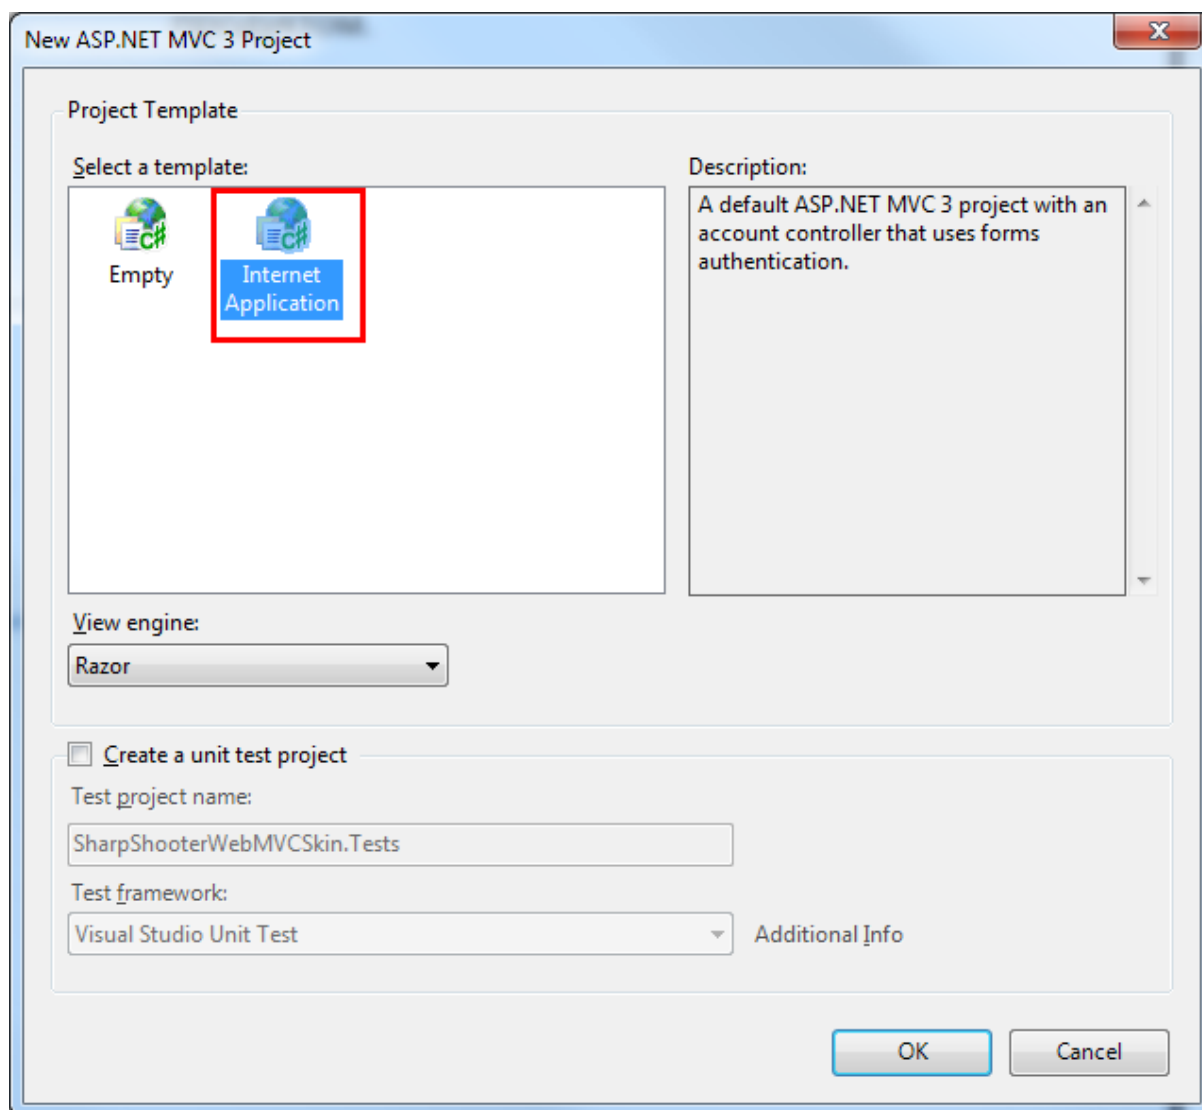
New ASP.NET MVC 3 Project

Project Template

Select a template:

Empty

Internet Application

Description:

A default ASP.NET MVC 3 project with an account controller that uses forms authentication.

View engine:

Razor

Create a unit test project

Test project name:

SharpShooterWebMVCSkin.Tests

Test framework:

Visual Studio Unit Test

Additional Info

OK

Cancel